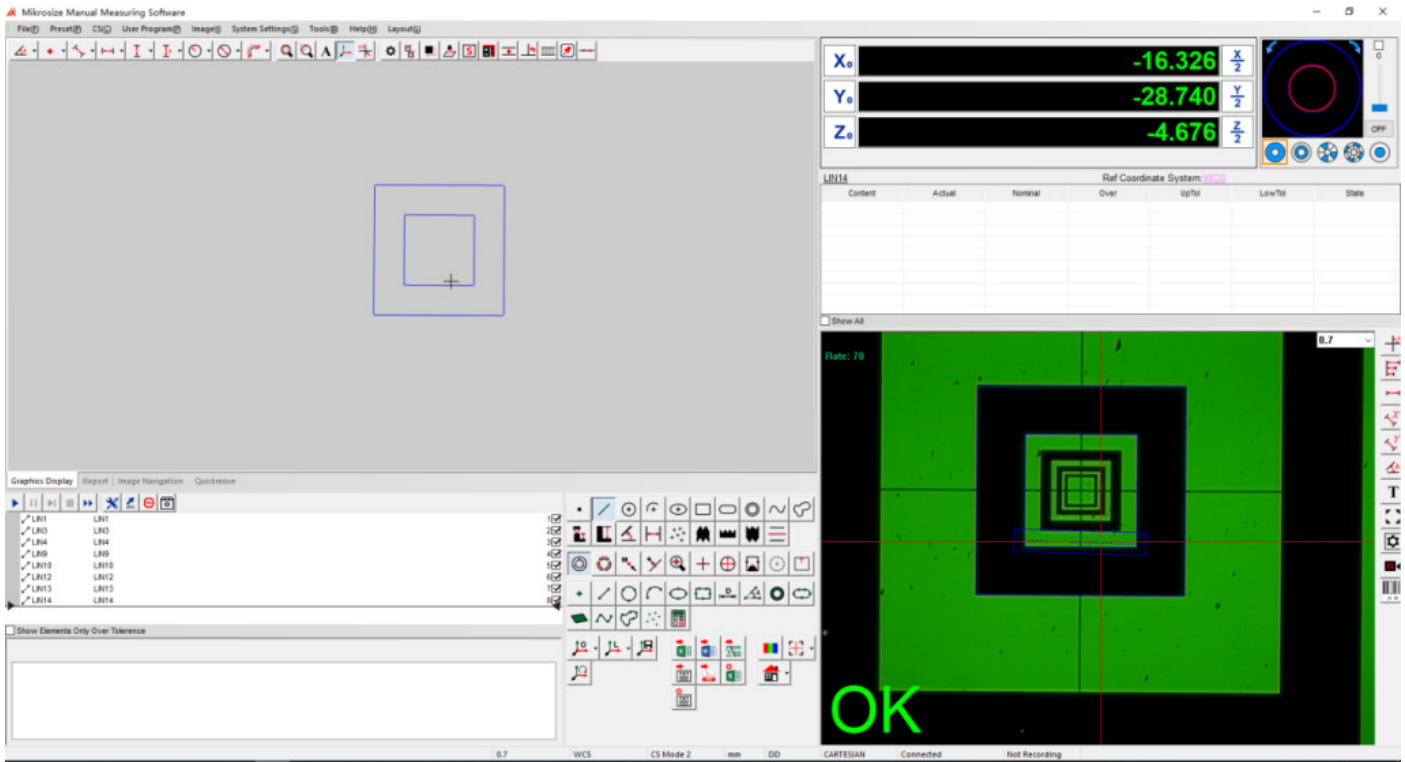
Mikrosize Manual Measuring Software

File(F) Preset(P) CS(C) User Program(P) Image(I) System Settings(S) Tools(T) Help(H) Layout(L)

A

$X_0$ -16.326 $\frac{X}{2}$
$Y_0$ -28.740 $\frac{Y}{2}$
$Z_0$ -4.676 $\frac{Z}{2}$

0
OFF

LIN14 Ref Coordinate System: WCS

| Content | Actual | Nominal | Over | UpTol | LowTol | State |
|---|---|---|---|---|---|---|

Show All

Rate: 70

0.7

OK

T

Graphics Display Report Image Navigation Quickmove

| LIN1 | LIN1 | 1 |
|---|---|---|
| LIN3 | LIN3 | 2 |
| LIN4 | LIN4 | 3 |
| LIN9 | LIN9 | 4 |
| LIN10 | LIN10 | 5 |
| LIN12 | LIN12 | 6 |
| LIN13 | LIN13 | 7 |
| LIN14 | LIN14 | 8 |

Show Elements Only Over Tolerence

0.7 WCS CS Mode 2 mm DD CARTESIAN Connected Not Recording